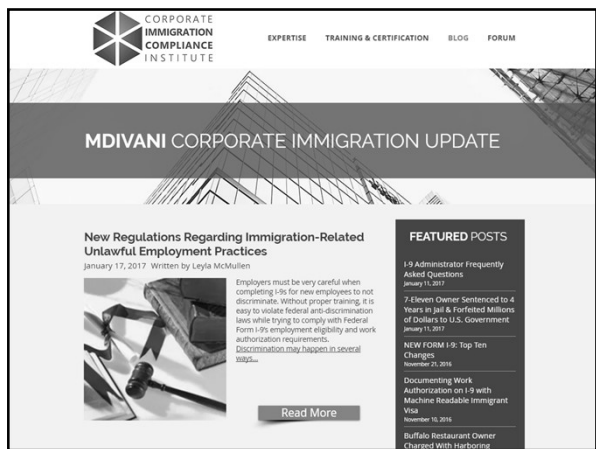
CORPORATE
IMMIGRATION
COMPLIANCE
INSTITUTE

EXPERTISE TRAINING & CERTIFICATION BLOG FORUM

MDIVANI CORPORATE IMMIGRATION UPDATE

New Regulations Regarding Immigration-Related Unlawful Employment Practices

January 17, 2017 Written by Leyla McMullen

Employers must be very careful when completing I-9s for new employees to not discriminate. Without proper training, it is easy to violate federal anti-discrimination laws while trying to comply with Federal Form I-9's employment eligibility and work authorization requirements. Discrimination may happen in several ways...

Read More

FEATURED POSTS

I-9 Administrator Frequently Asked Questions
January 11, 2017

7-Eleven Owner Sentenced to 4 Years in Jail & Forfeited Millions of Dollars to U.S. Government
January 11, 2017

NEW FORM I-9: Top Ten Changes
November 21, 2016

Documenting Work Authorization on I-9 with Machine Readable Immigrant Visa
November 10, 2016

Buffalo Restaurant Owner Charged With Harboring